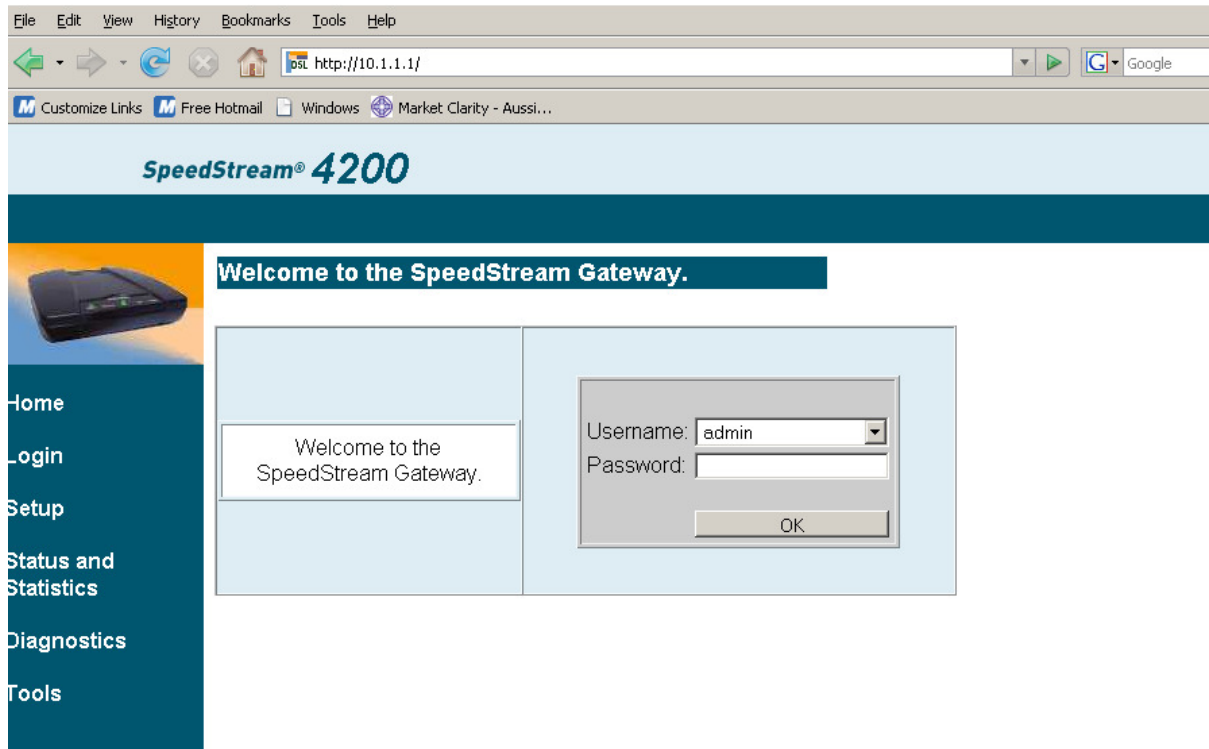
File Edit View History Bookmarks Tools Help

DSL http://10.1.1.1/

Google

Customize Links Free Hotmail Windows Market Clarity - Aussi...

SpeedStream® 4200

Welcome to the SpeedStream Gateway.

Home

Login

Setup

Status and Statistics

Diagnostics

Tools

Welcome to the SpeedStream Gateway.

Username: admin

Password:

OK